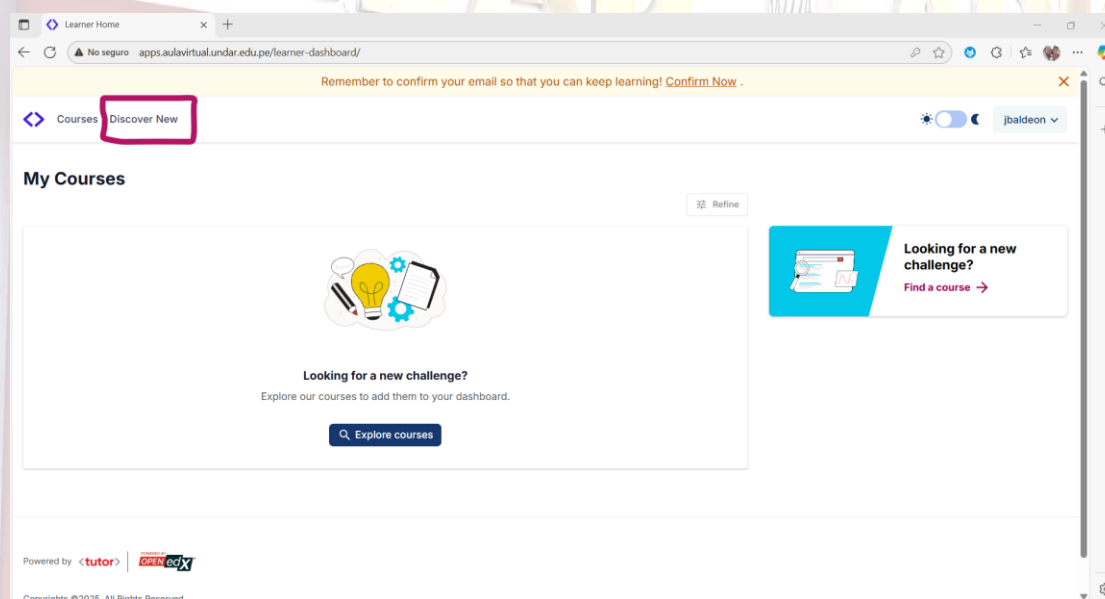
Learner Home

No seguro apps.aulavirtual.undar.edu.pe/learner-dashboard/

Remember to confirm your email so that you can keep learning! Confirm Now .

Courses Discover New

jbaldeon

My Courses

Refine

Looking for a new challenge?

Explore our courses to add them to your dashboard.

Explore courses

Looking for a new challenge?

Find a course

Powered by tutor OPEN edX

Copyright ©2025. All Rights Reserved.